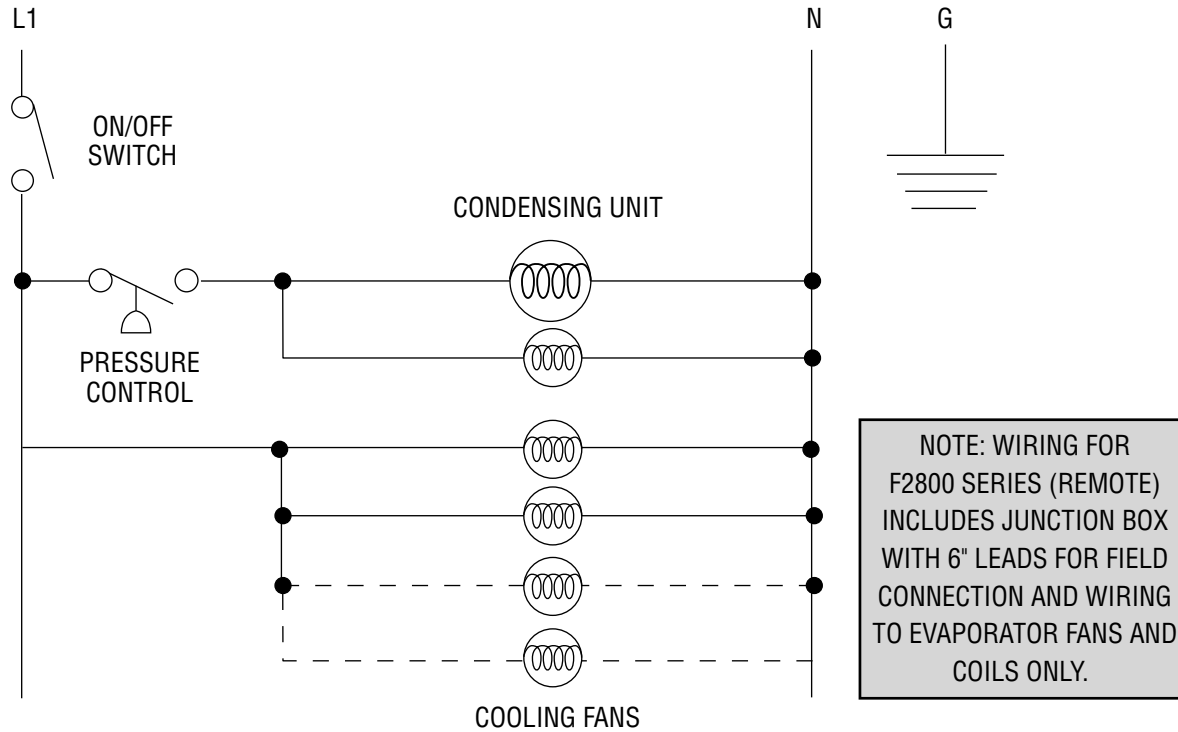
L1

N

G

ON/OFF SWITCH

CONDENSING UNIT

PRESSURE CONTROL

NOTE: WIRING FOR F2800 SERIES (REMOTE) INCLUDES JUNCTION BOX WITH 6" LEADS FOR FIELD CONNECTION AND WIRING TO EVAPORATOR FANS AND COILS ONLY.

COOLING FANS